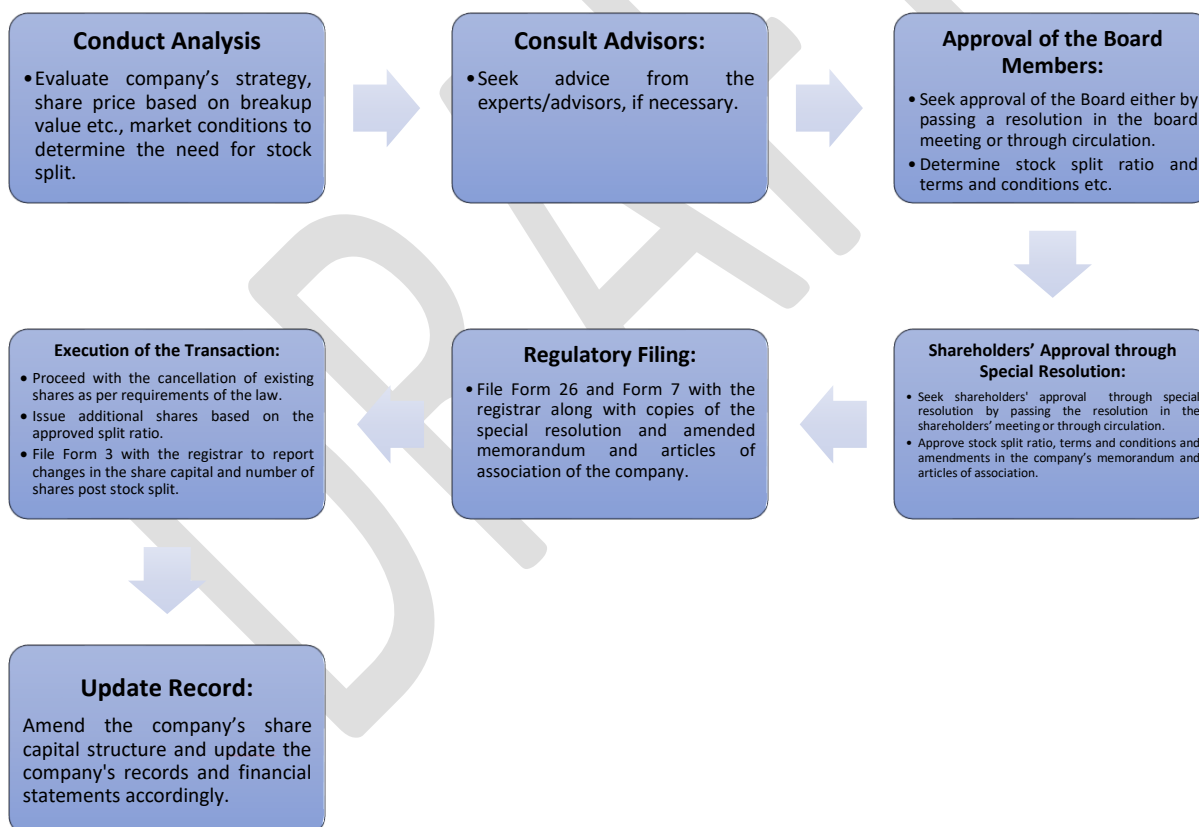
Conduct Analysis

• Evaluate company's strategy, share price based on breakup value etc., market conditions to determine the need for stock split.

Consult Advisors:

• Seek advice from the experts/advisors, if necessary.

Approval of the Board Members:

• Seek approval of the Board either by passing a resolution in the board meeting or through circulation.
• Determine stock split ratio and terms and conditions etc.

Shareholders' Approval through Special Resolution:

• Seek shareholders' approval through special resolution by passing the resolution in the shareholders' meeting or through circulation.
• Approve stock split ratio, terms and conditions and amendments in the company's memorandum and articles of association.

Regulatory Filing:

• File Form 26 and Form 7 with the registrar along with copies of the special resolution and amended memorandum and articles of association of the company.

Execution of the Transaction:

• Proceed with the cancellation of existing shares as per requirements of the law.
• Issue additional shares based on the approved split ratio.
• File Form 3 with the registrar to report changes in the share capital and number of shares post stock split.

Update Record:

Amend the company's share capital structure and update the company's records and financial statements accordingly.

DRAFT